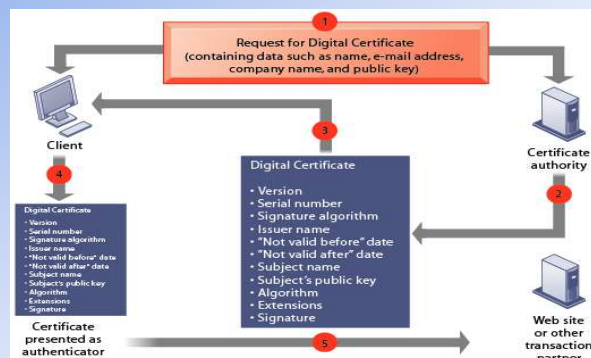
1

Request for Digital Certificate (containing data such as name, e-mail address, company name, and public key)

Client

3

Certificate authority

2

4

Digital Certificate

• Version
• Serial number
• Signature algorithm
• Issuer name
• "Not valid before" date
• "Not valid after" date
• Subject name
• Subject's public key
• Algorithm
• Extensions
• Signature

Digital Certificate

• Version
• Serial number
• Signature algorithm
• Issuer name
• "Not valid before" date
• "Not valid after" date
• Subject name
• Subject's public key
• Algorithm
• Extensions
• Signature

Certificate presented as authenticator

5

Web site or other transaction partner